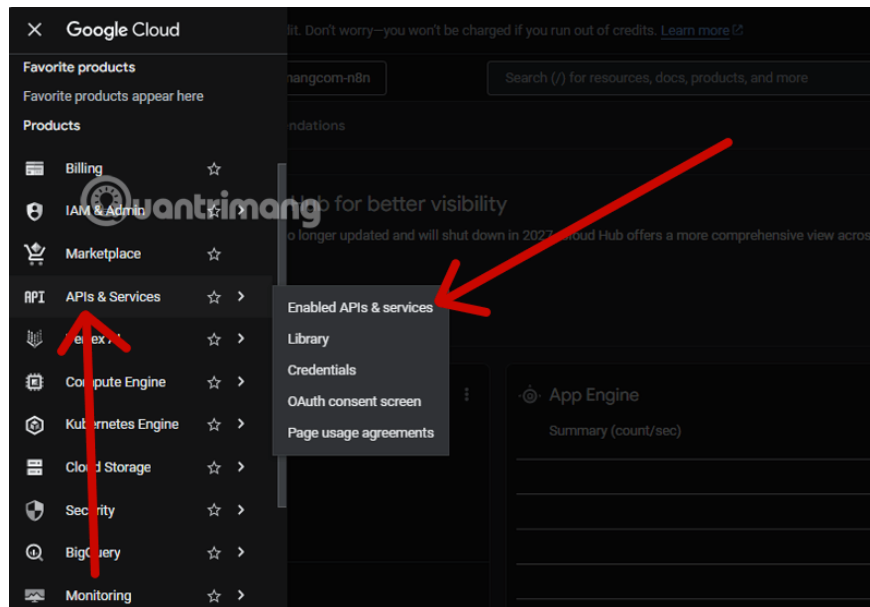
Google Cloud

Favorite products
Favorite products appear here

Products

Billing
IAM & Admin
Marketplace
APIs & Services
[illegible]ex AI
Compute Engine
Kubernetes Engine
Cloud Storage
Security
BigQuery
Monitoring

Enabled APIs & services
Library
Credentials
OAuth consent screen
Page usage agreements

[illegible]dit. Don't worry—you won't be charged if you run out of credits. Learn more

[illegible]angcom-n8n

Search (/) for resources, docs, products, and more

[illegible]ndations

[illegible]ub for better visibility

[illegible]o longer updated and will shut down in 2027. Cloud Hub offers a more comprehensive view acros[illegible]

App Engine
Summary (count/sec)

Quantrimang